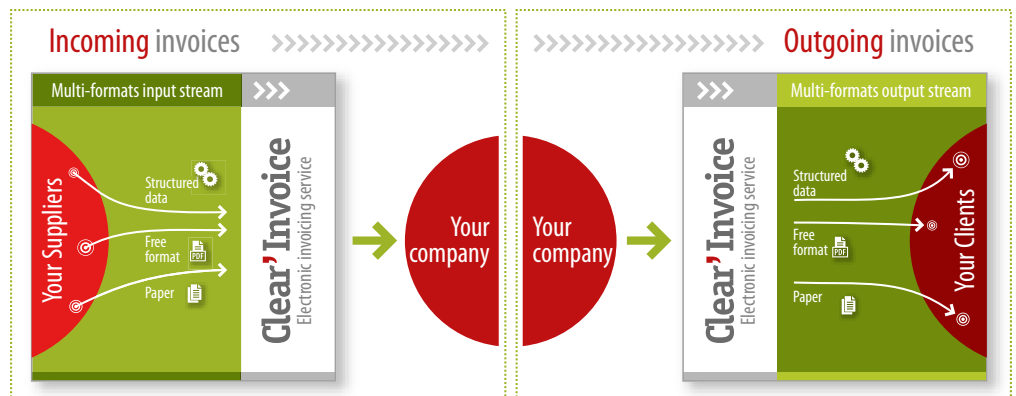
Incoming invoices

Multi-formats input stream

Your Suppliers

Structured data

Free format

PDF

Paper

Clear' Invoice
Electronic invoicing service

Your company

Your company

Outgoing invoices

Multi-formats output stream

Clear' Invoice
Electronic invoicing service

Structured data

Free format

PDF

Paper

Your Clients